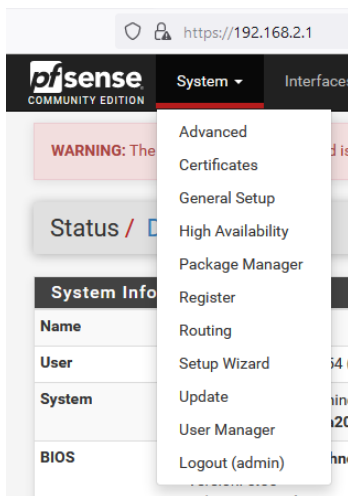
https://192.168.2.1

pfsense
COMMUNITY EDITION

System ▾

Interface

WARNING: The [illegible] d is

Status / D

System Info

Name

User

System

BIOS

Advanced
Certificates
General Setup
High Availability
Package Manager
Register
Routing
Setup Wizard
Update
User Manager
Logout (admin)